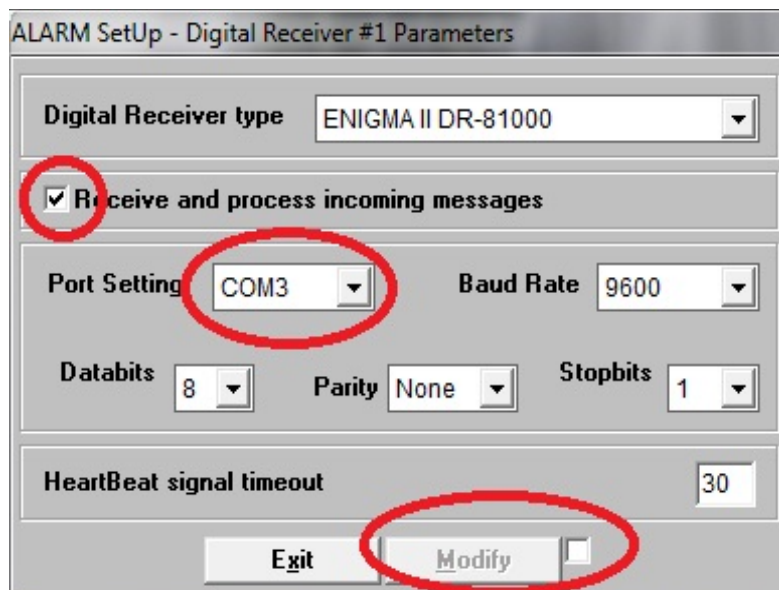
ALARM SetUp - Digital Receiver #1 Parameters

Digital Receiver type ENIGMA II DR-81000

Receive and process incoming messages

Port Setting COM3

Baud Rate 9600

Databits 8

Parity None

Stopbits 1

HeartBeat signal timeout 30

Exit

Modify